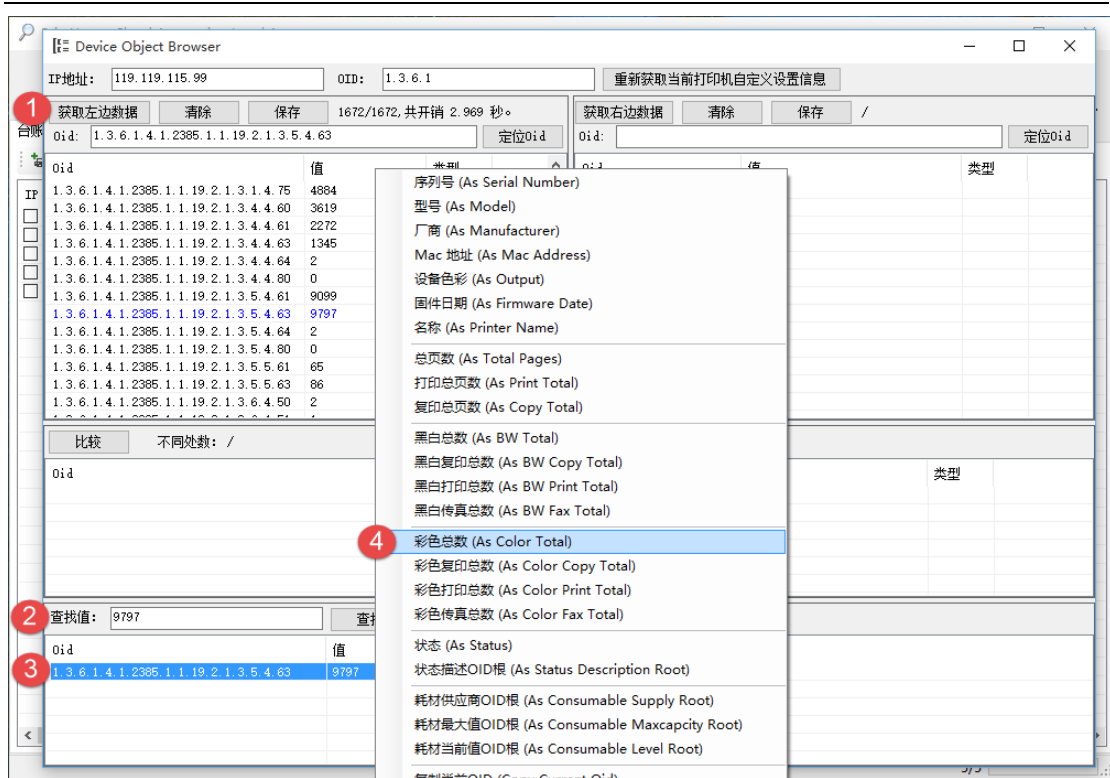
Device Object Browser

IP地址: 119.119.115.99
OID: 1.3.6.1
重新获取当前打印机自定义设置信息

1
获取左边数据 清除 保存 1672/1672,共开销 2.969 秒。
Oid: 1.3.6.1.4.1.2385.1.1.19.2.1.3.5.4.63
定位Oid

| Oid | 值 | 类型 |
|---|---|---|
| 1.3.6.1.4.1.2385.1.1.19.2.1.3.1.4.75 | 4884 | |
| 1.3.6.1.4.1.2385.1.1.19.2.1.3.4.4.60 | 3619 | |
| 1.3.6.1.4.1.2385.1.1.19.2.1.3.4.4.61 | 2272 | |
| 1.3.6.1.4.1.2385.1.1.19.2.1.3.4.4.63 | 1345 | |
| 1.3.6.1.4.1.2385.1.1.19.2.1.3.4.4.64 | 2 | |
| 1.3.6.1.4.1.2385.1.1.19.2.1.3.4.4.80 | 0 | |
| 1.3.6.1.4.1.2385.1.1.19.2.1.3.5.4.61 | 9099 | |
| 1.3.6.1.4.1.2385.1.1.19.2.1.3.5.4.63 | 9797 | |
| 1.3.6.1.4.1.2385.1.1.19.2.1.3.5.4.64 | 2 | |
| 1.3.6.1.4.1.2385.1.1.19.2.1.3.5.4.80 | 0 | |
| 1.3.6.1.4.1.2385.1.1.19.2.1.3.5.5.61 | 65 | |
| 1.3.6.1.4.1.2385.1.1.19.2.1.3.5.5.63 | 86 | |
| 1.3.6.1.4.1.2385.1.1.19.2.1.3.6.4.50 | 2 | |

获取右边数据 清除 保存 /
Oid:
定位Oid

| Oid | 值 | 类型 |
|---|---|---|

比较 不同处数: /

| Oid | 类型 |
|---|---|

2
查找值: 9797
查找

| Oid | 值 |
|---|---|
| 1.3.6.1.4.1.2385.1.1.19.2.1.3.5.4.63 | 9797 |

3

序列号 (As Serial Number)
型号 (As Model)
厂商 (As Manufacturer)
Mac 地址 (As Mac Address)
设备色彩 (As Output)
固件日期 (As Firmware Date)
名称 (As Printer Name)
总页数 (As Total Pages)
打印总页数 (As Print Total)
复印总页数 (As Copy Total)
黑白总数 (As BW Total)
黑白复印总数 (As BW Copy Total)
黑白打印总数 (As BW Print Total)
黑白传真总数 (As BW Fax Total)
4
彩色总数 (As Color Total)
彩色复印总数 (As Color Copy Total)
彩色打印总数 (As Color Print Total)
彩色传真总数 (As Color Fax Total)
状态 (As Status)
状态描述OID根 (As Status Description Root)
耗材供应商OID根 (As Consumable Supply Root)
耗材最大值OID根 (As Consumable Maxcapcity Root)
耗材当前值OID根 (As Consumable Level Root)
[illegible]